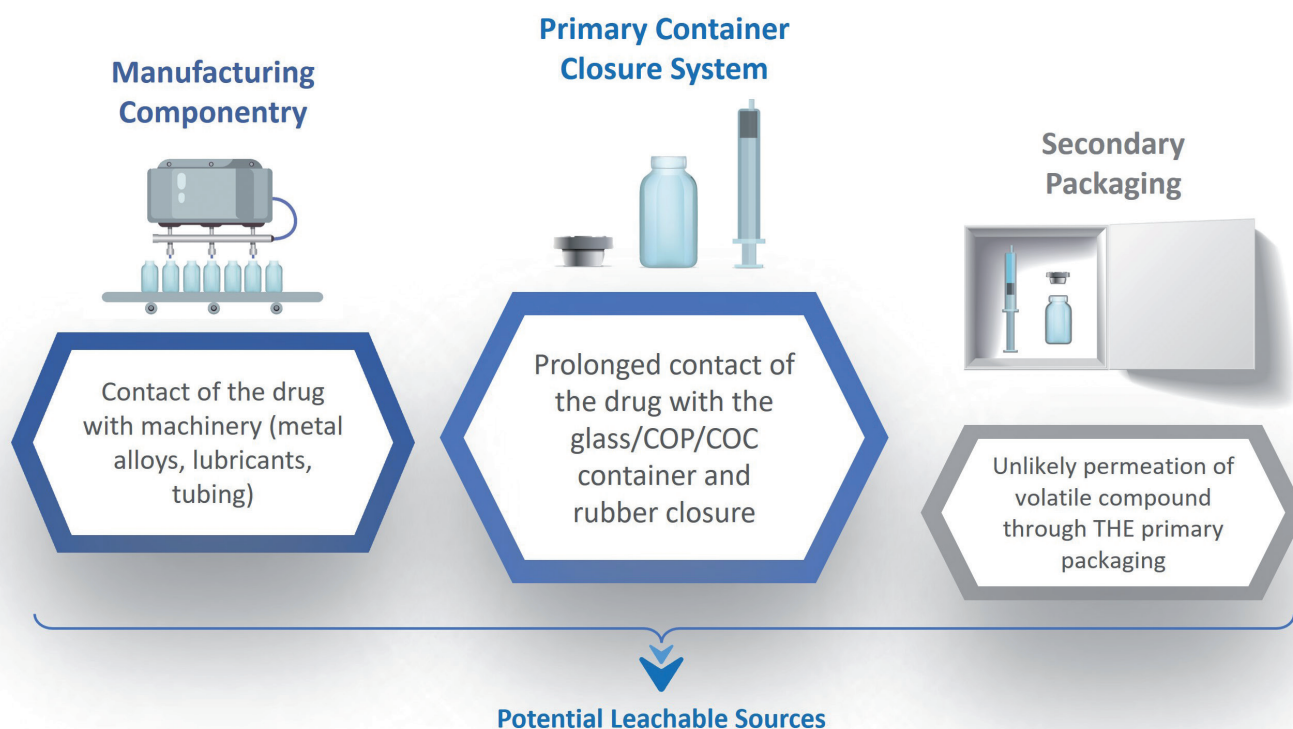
Manufacturing Componentry

Primary Container Closure System

Secondary Packaging

Contact of the drug with machinery (metal alloys, lubricants, tubing)

Prolonged contact of the drug with the glass/COP/COC container and rubber closure

Unlikely permeation of volatile compound through THE primary packaging

Potential Leachable Sources